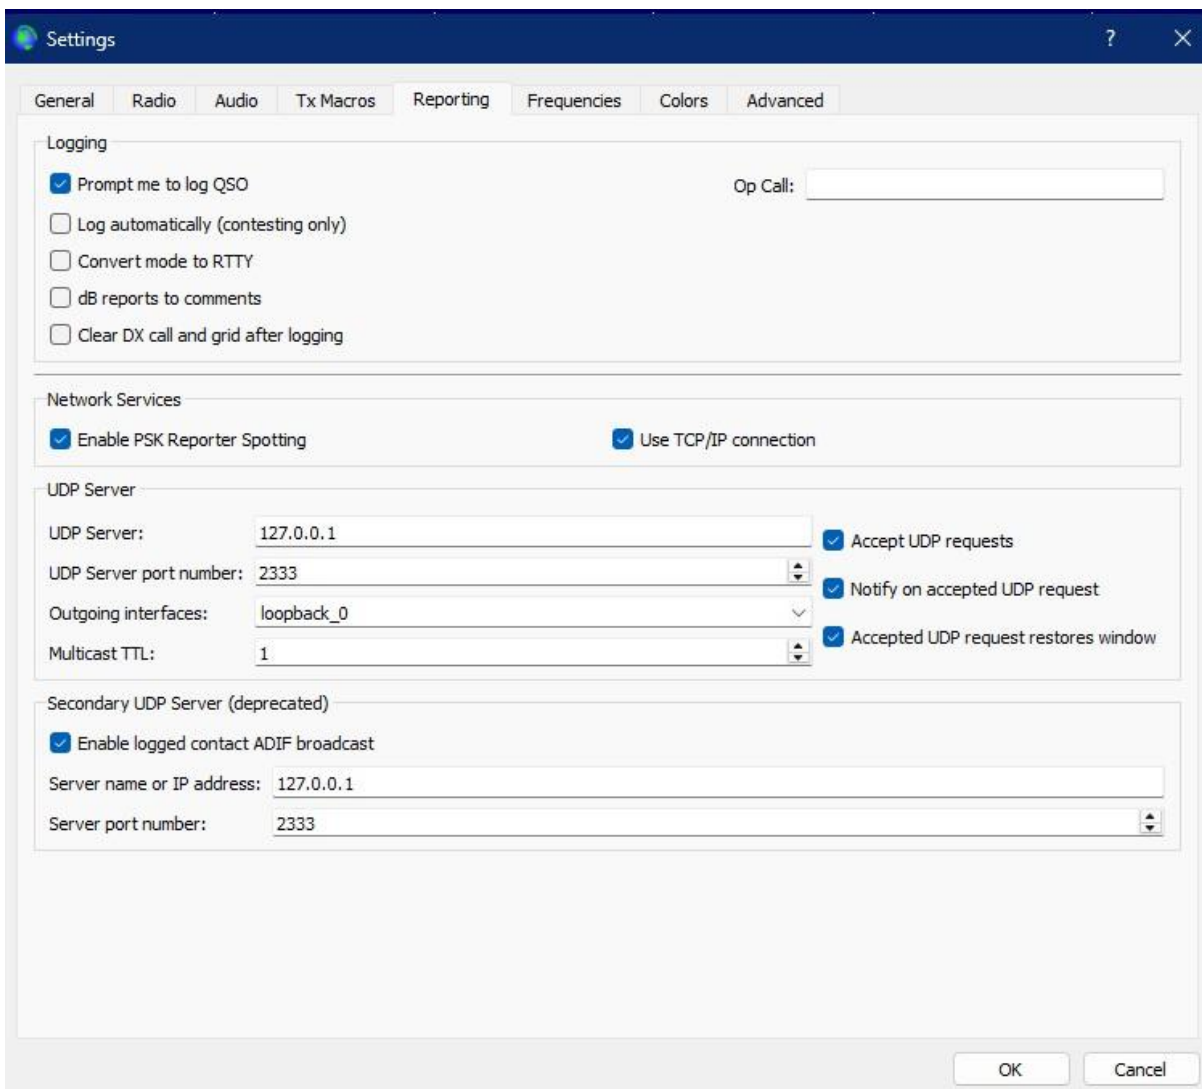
Settings ? ×

General Radio Audio Tx Macros Reporting Frequencies Colors Advanced

Logging

Prompt me to log QSO

Op Call:

Log automatically (contesting only)

Convert mode to RTTY

dB reports to comments

Clear DX call and grid after logging

Network Services

Enable PSK Reporter Spotting

Use TCP/IP connection

UDP Server

UDP Server: 127.0.0.1

Accept UDP requests

UDP Server port number: 2333

Notify on accepted UDP request

Outgoing interfaces: loopback_0

Accepted UDP request restores window

Multicast TTL: 1

Secondary UDP Server (deprecated)

Enable logged contact ADIF broadcast

Server name or IP address: 127.0.0.1

Server port number: 2333

OK Cancel